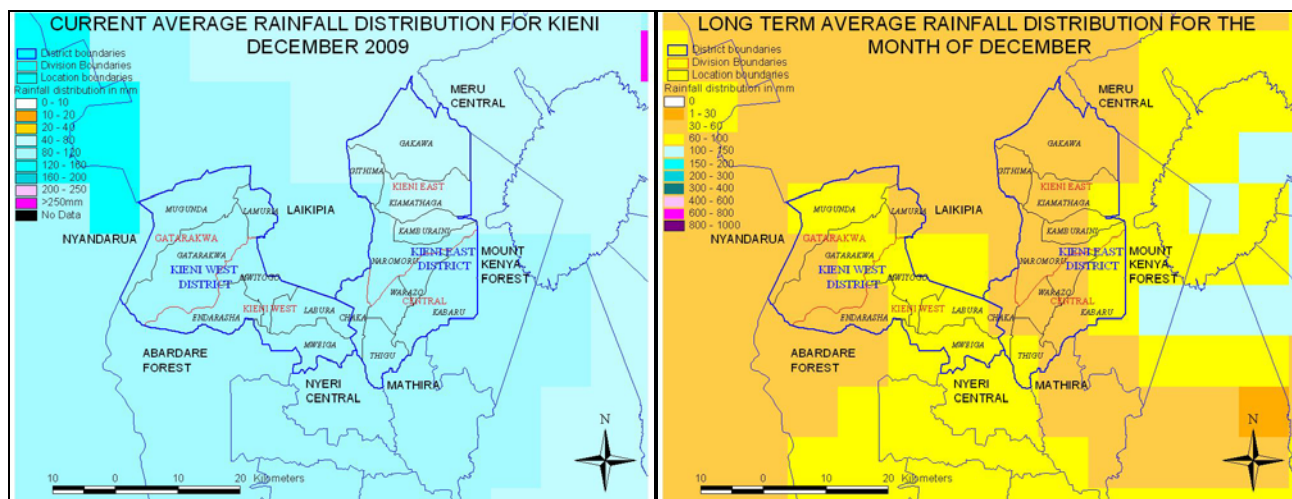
CURRENT AVERAGE RAINFALL DISTRIBUTION FOR KIENI DECEMBER 2009

District boundaries
Division Boundaries
Location boundaries
Rainfall distribution in mm
0 - 10
10 - 20
20 - 40
40 - 80
80 - 120
120 - 160
160 - 200
200 - 250
>250mm
No Data

MERU CENTRAL
GAKAWA
GITHIMA
KIENI EAST
KIAMATHAGA
KAMBURAINI
KIENI EAST DISTRICT
MOUNT KENYA FOREST
NAROMORU
WARAZO
CENTRAL
KABARU
MUGUNDA
LAMURIA
LAIKIPIA
NYANDARUA
GATARAKWA
GATARAKWA
KIENI WEST DISTRICT
MWITOGO
ENDARASHA
KIENI WEST
LABURA
CHAKA
MWEIGA
THIGU
ABARDARE FOREST
NYERI CENTRAL
MATHIRA
N
10 0 10 20 Kilometers

LONG TERM AVERAGE RAINFALL DISTRIBUTION FOR THE MONTH OF DECEMBER

District boundaries
Division Boundaries
Location boundaries
Rainfall distribution in mm
0
1 - 30
30 - 60
60 - 100
100 - 150
150 - 200
200 - 300
300 - 400
400 - 600
600 - 800
800 - 1000

MERU CENTRAL
GAKAWA
GITHIMA
KIENI EAST
KIAMATHAGA
KAMBURAINI
KIENI EAST DISTRICT
MOUNT KENYA FOREST
NAROMORU
WARAZO
CENTRAL
KABARU
MUGUNDA
LAMURIA
LAIKIPIA
NYANDARUA
GATARAKWA
GATARAKWA
KIENI WEST DISTRICT
MWITOGO
ENDARASHA
KIENI WEST
LABURA
CHAKA
MWEIGA
THIGU
ABARDARE FOREST
NYERI CENTRAL
MATHIRA
N
10 0 10 20 Kilometers